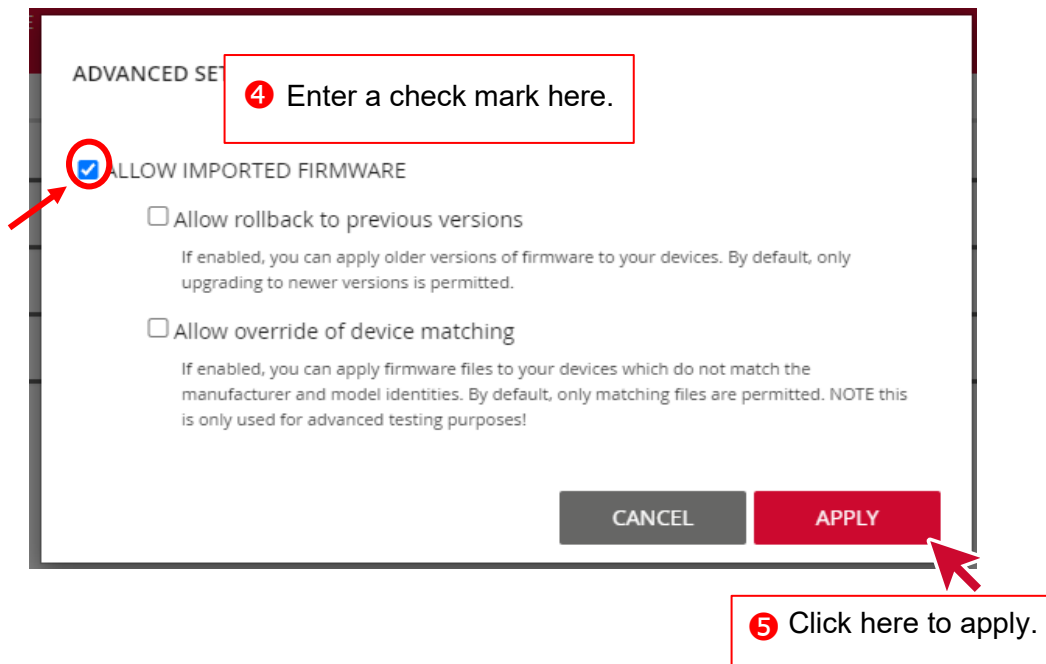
ADVANCED SET

❹ Enter a check mark here.

ALLOW IMPORTED FIRMWARE

Allow rollback to previous versions

If enabled, you can apply older versions of firmware to your devices. By default, only upgrading to newer versions is permitted.

Allow override of device matching

If enabled, you can apply firmware files to your devices which do not match the manufacturer and model identities. By default, only matching files are permitted. NOTE this is only used for advanced testing purposes!

CANCEL

APPLY

❺ Click here to apply.